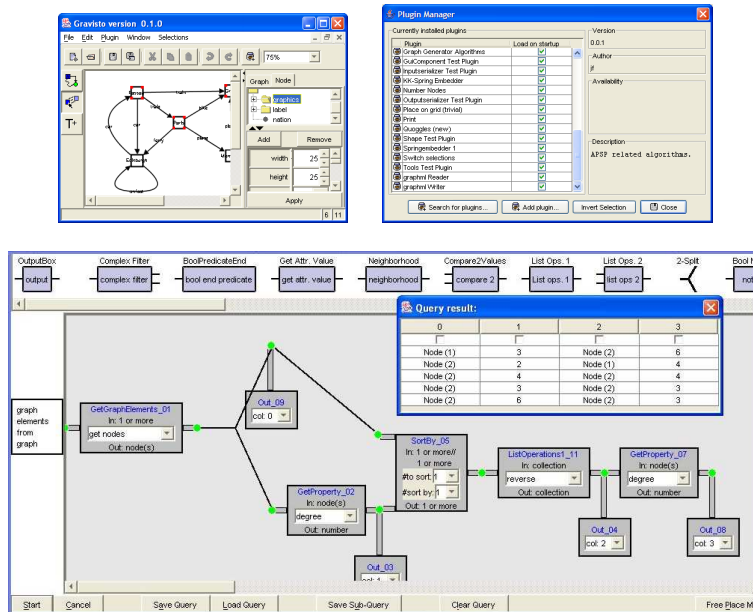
Gravisto version 0.1.0

File Edit Plugin Window Selections

75%

Graph Node

graphics
label
nation

Add Remove

width 25
height 25

Apply

6 11

Plugin Manager

Currently installed plugins

| Plugin | Load on startup |
|---|---|
| Graph Generator Algorithms | ✓ |
| GuiComponent Test Plugin | ✓ |
| Inputserializer Test Plugin | ✓ |
| KK-Spring Embedder | ✓ |
| Number Nodes | ✓ |
| Outputserializer Test Plugin | ✓ |
| Place on grid (trivial) | ✓ |
| Print | ✓ |
| Guoggles (new) | |
| Shape Test Plugin | ✓ |
| Springembedder 1 | ✓ |
| Switch selections | ✓ |
| Tools Test Plugin | ✓ |
| graphml Reader | ✓ |
| graphml Writer | ✓ |

Version
0.0.1
Author
Availability

Description
APSP related algorithms.

Search for plugins... Add plugin... Invert Selection Close

OutputBox Complex Filter BoolPredicateEnd Get Attr. Value Neighborhood Compare2Values List Ops. 1 List Ops. 2 2-Split Bool N

output complex filter bool end predicate get attr. value neighborhood compare 2 List ops. 1 List ops 2 not

Query result:

| 0 | 1 | 2 | 3 |
|---|---|---|---|
| Node (1) | 3 | Node (2) | 6 |
| Node (2) | 2 | Node (1) | 4 |
| Node (2) | 4 | Node (2) | 4 |
| Node (2) | 3 | Node (2) | 3 |
| Node (2) | 6 | Node (2) | 3 |

graph elements from graph

GetGraphElements_01
In: 1 or more
get nodes
Out: node(s)

Out_09
col: 0

SortBy_05
In: 1 or more//
1 or more
#to sort: 1
#sort by: 1
Out: 1 or more

GetProperty_02
In: node(s)
degree
Out: number

ListOperations1_11
In: collection
reverse
Out: collection

GetProperty_07
In: node(s)
degree
Out: number

Out_04
col: 2

Out_08
col: 3

Out_03
col: 1

Start Cancel Save Query Load Query Save Sub-Query Clear Query Free Place M